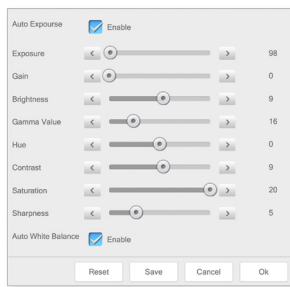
Auto Exposure Enable

| | | |
|---|---|---|
| Exposure | < > | 98 |
| Gain | < > | 0 |
| Brightness | < > | 9 |
| Gamma Value | < > | 16 |
| Hue | < > | 0 |
| Contrast | < > | 9 |
| Saturation | < > | 20 |
| Sharpness | < > | 5 |

Auto White Balance Enable

Reset Save Cancel Ok